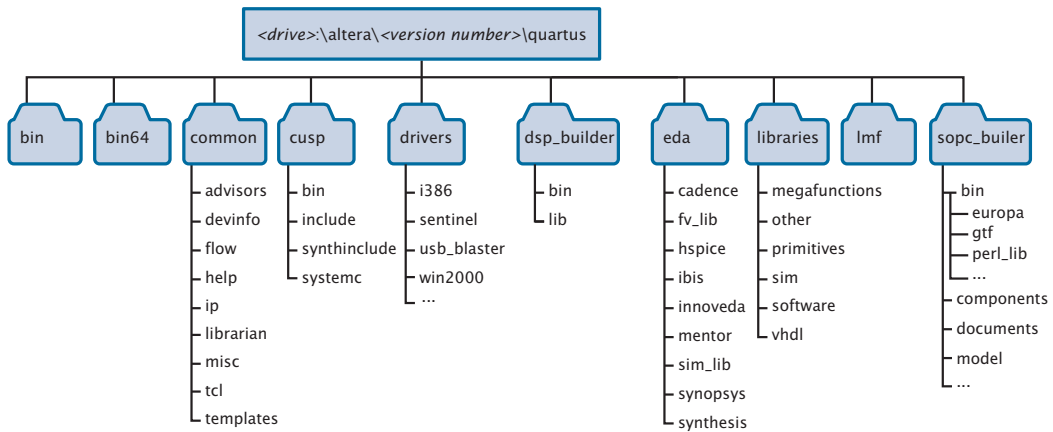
<drive>:\altera\<version number>\quartus

bin

bin64

common
advisors
devinfo
flow
help
ip
librarian
misc
tcl
templates

cusp
bin
include
synthinclude
systemc

drivers
i386
sentinel
usb_blaster
win2000
...

dsp_builder
bin
lib

eda
cadence
fv_lib
hspice
ibis
innoveda
mentor
sim_lib
synopsys
synthesis

libraries
megafunctions
other
primitives
sim
software
vhdl

lmf

sopc_builer
bin
europa
gtf
perl_lib
...
components
documents
model
...